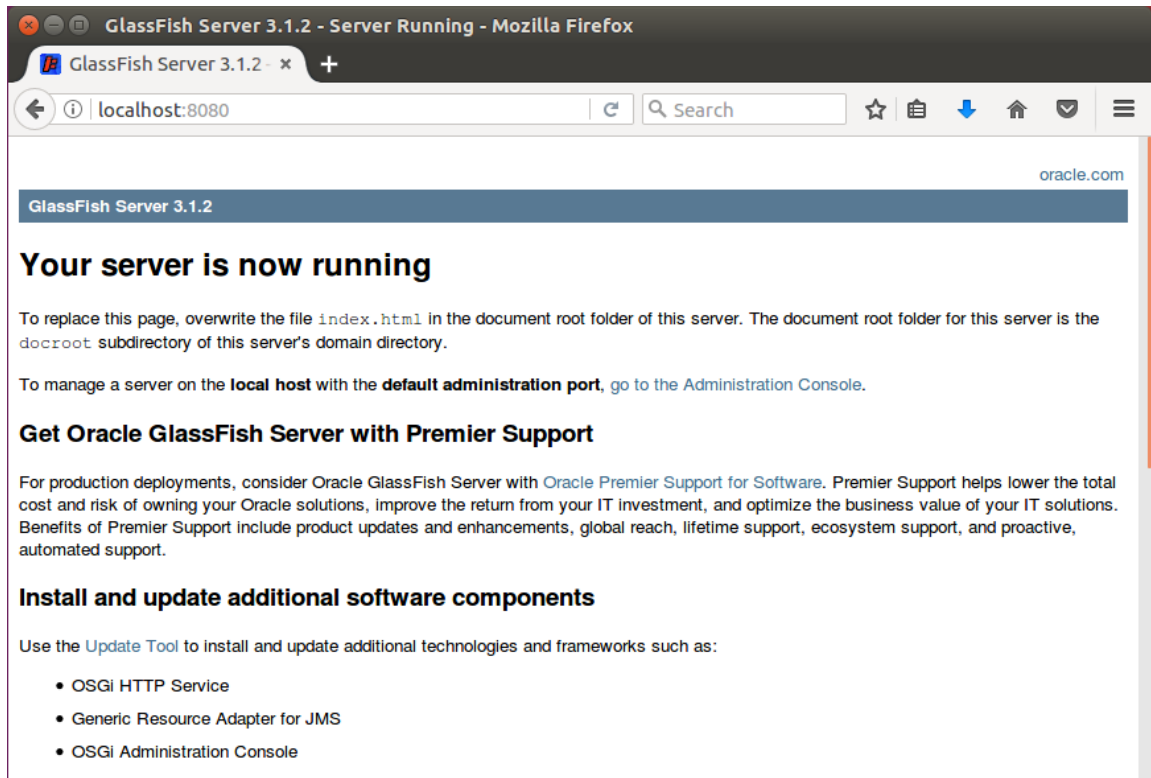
GlassFish Server 3.1.2 - Server Running - Mozilla Firefox

GlassFish Server 3.1.2 - ×

localhost:8080

Search

oracle.com

GlassFish Server 3.1.2

# Your server is now running

To replace this page, overwrite the file index.html in the document root folder of this server. The document root folder for this server is the docroot subdirectory of this server's domain directory.

To manage a server on the **local host** with the **default administration port**, go to the Administration Console.

## Get Oracle GlassFish Server with Premier Support

For production deployments, consider Oracle GlassFish Server with Oracle Premier Support for Software. Premier Support helps lower the total cost and risk of owning your Oracle solutions, improve the return from your IT investment, and optimize the business value of your IT solutions. Benefits of Premier Support include product updates and enhancements, global reach, lifetime support, ecosystem support, and proactive, automated support.

## Install and update additional software components

Use the Update Tool to install and update additional technologies and frameworks such as:

- OSGi HTTP Service
- Generic Resource Adapter for JMS
- OSGi Administration Console